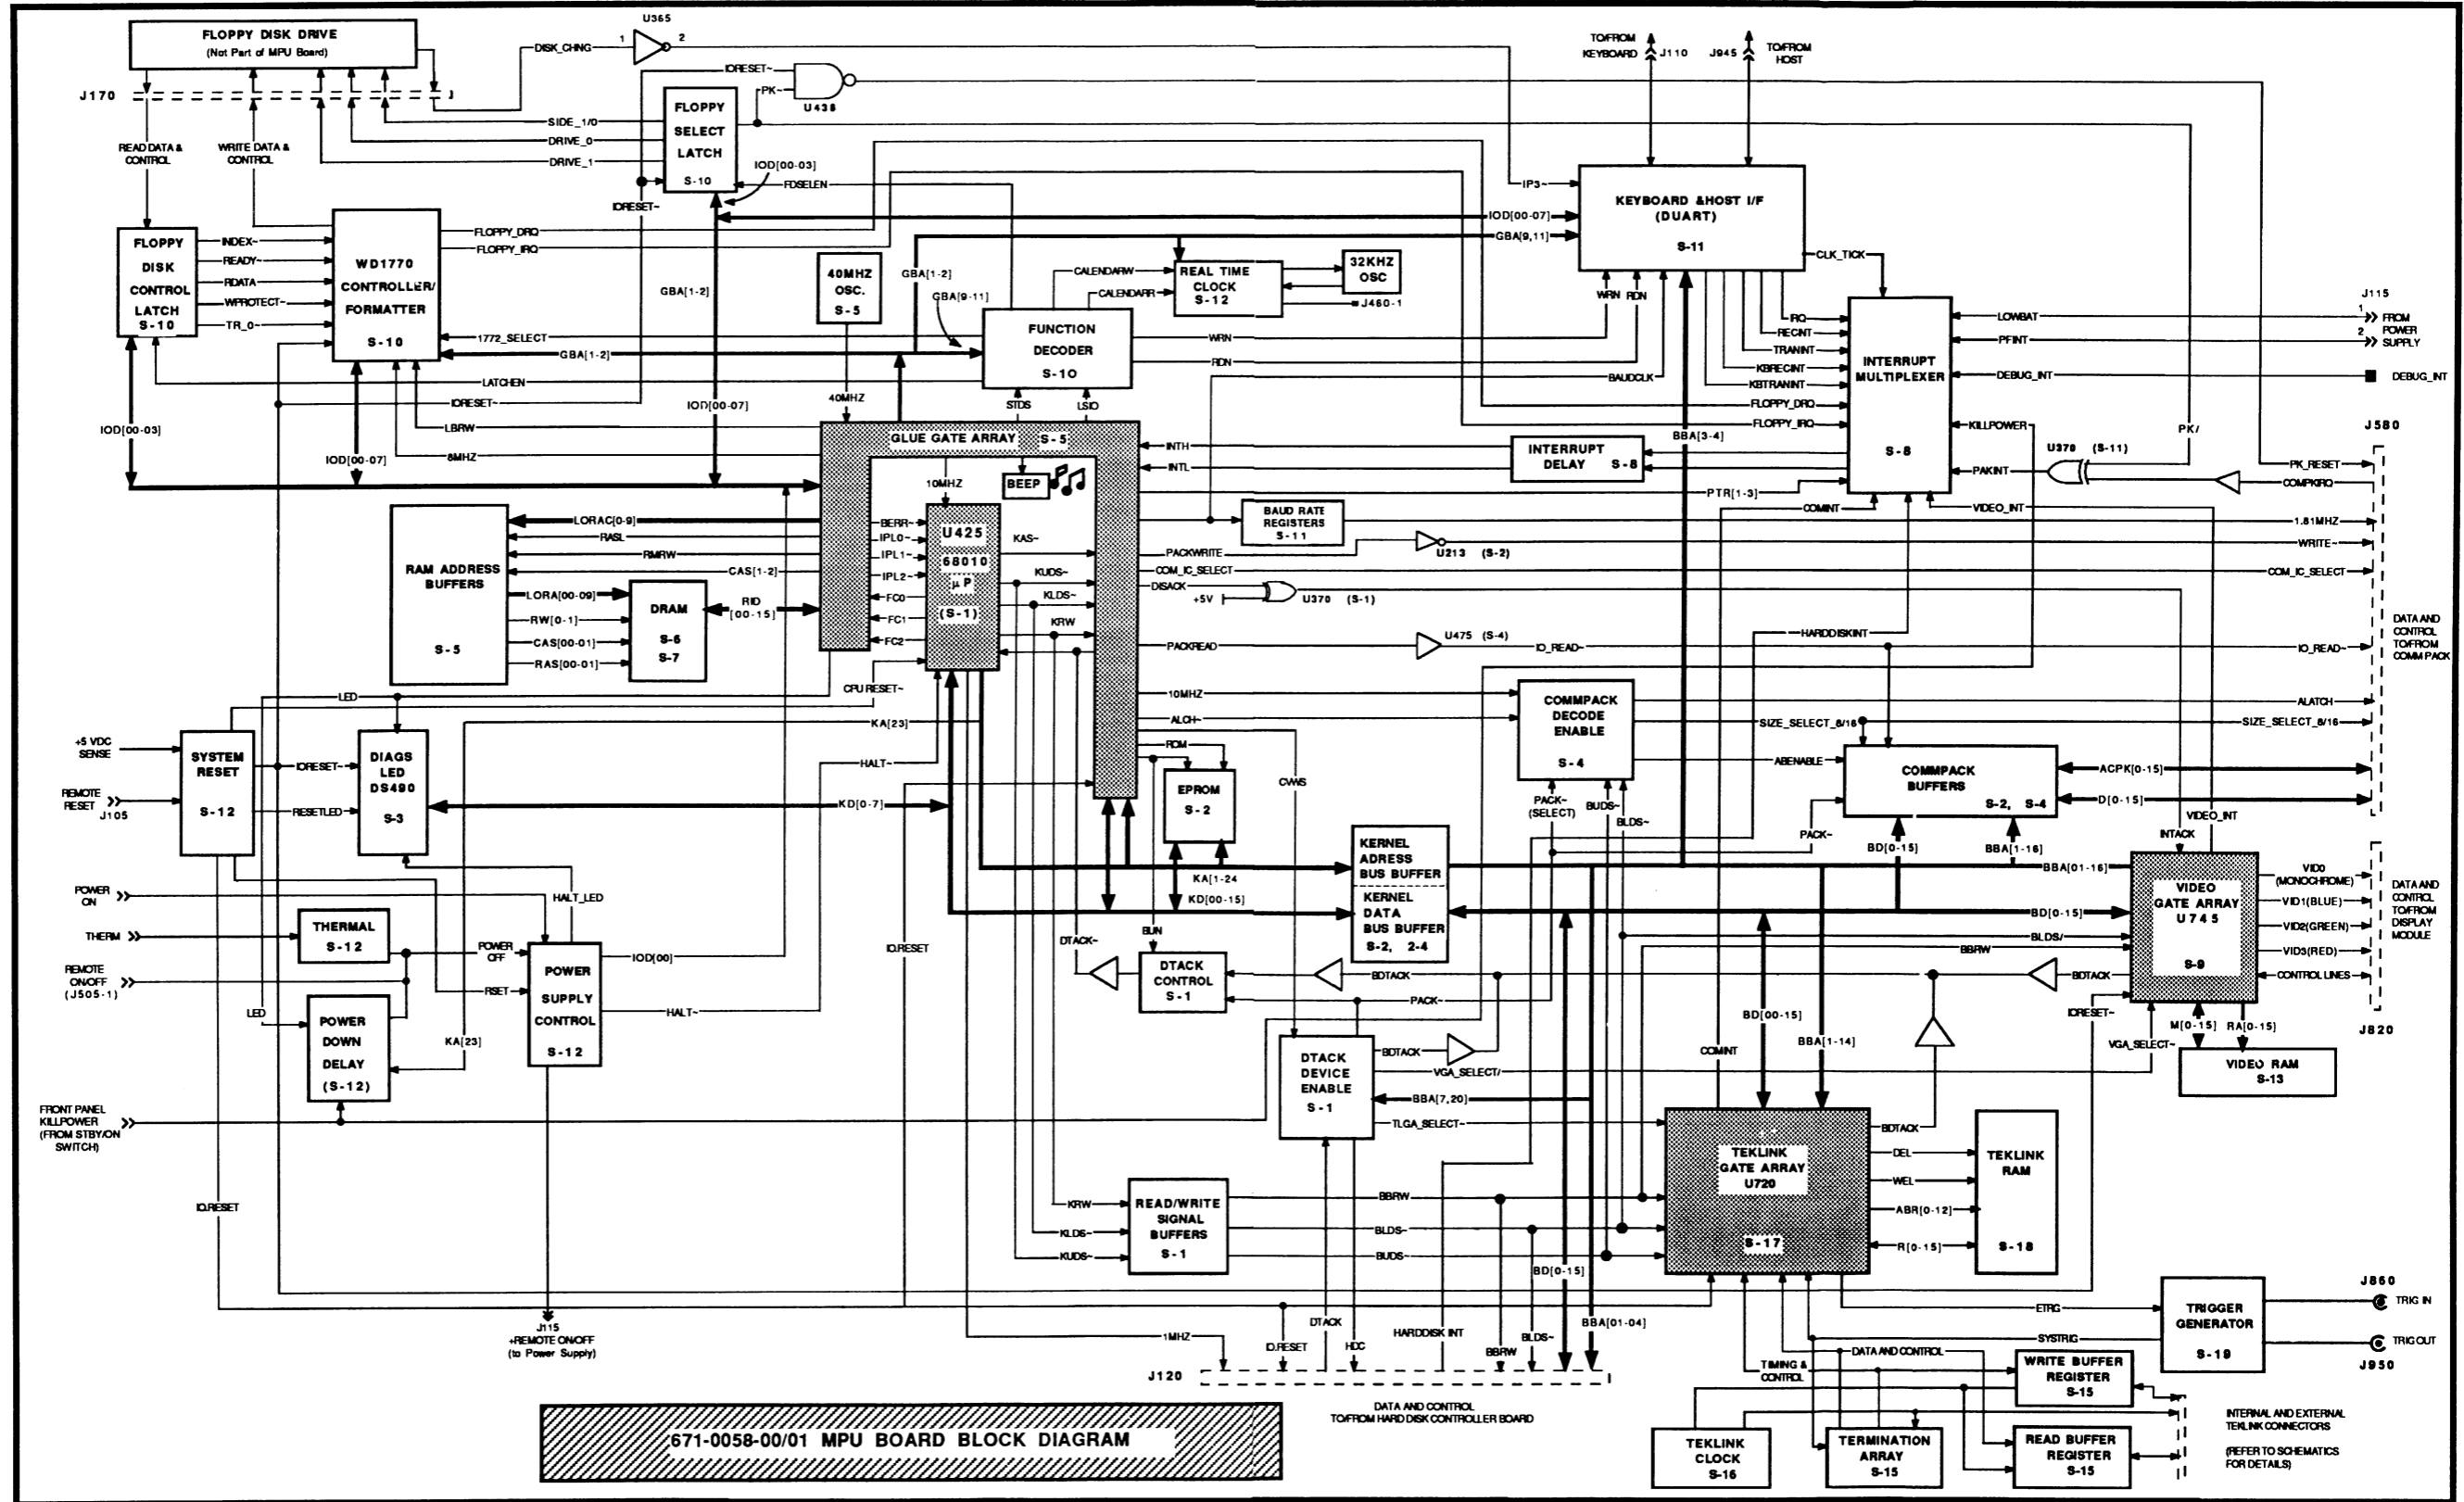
FLOPPY DISK DRIVE
(Not Part of MPU Board)

J170

U365
DISK_CHNG
1
2
IORESET~
PK
U438
SIDE_1/0
DRIVE_0
DRIVE_1

FLOPPY SELECT LATCH
S-10
IOD[00-03]
FDSELEN
IORESET~

TO/FROM KEYBOARD J110
J945 TO/FROM HOST

READ DATA & CONTROL
WRITE DATA & CONTROL

FLOPPY DISK CONTROL LATCH S-10
INDEX~
READY~
RDATA
WPROTECT~
TR_0~

WD1770 CONTROLLER/ FORMATTER
S-10
FLOPPY_DRQ
FLOPPY_IRQ
1772_SELECT
GBA[1-2]
LATCHEN
IORESET~
LBRW
8MHZ

GBA[1-2]
40MHZ OSC. S-5
GBA[1-2]
GBA[9-11]
40MHZ

IP3~
IOD[00-07]
GBA[9,11]
KEYBOARD &HOST I/F (DUART)
S-11
CLK_TICK
WRN
RDN

CALENDARW
CALENDARR
REAL TIME CLOCK S-12
32KHZ OSC
J460-1

FUNCTION DECODER
S-10
WRN
RDN
STDS
LSIO

IOD[00-07]
IOD[00-03]
IOD[00-07]

BAUDCLK
IRQ
RECINT
TRANINT
KBRECINT
KBTRANINT
FLOPPY_DRQ
FLOPPY_IRQ

INTERRUPT MULTIPLEXER
S-8
LOWBAT
PFINT
DEBUG_INT
KILLPOWER
PAKINT

J115
1 FROM
2 POWER SUPPLY
DEBUG_INT

U379 (S-11)
PK/
J580
PK_RESET
COMPKIRQ

GLUE GATE ARRAY S-5
INTH
INTL
INTERRUPT DELAY S-8
BBA[3-4]
PTR[1-3]
COMINT
VIDEO_INT

10MHZ
BEEP
BERR~
IPL0~
IPL1~
IPL2~
FC0
FC1
FC2
U425
68010
µP
(S-1)
KAS~
KUDS~
KLDS~
KRW

BAUD RATE REGISTERS S-11
1.81MHZ
PACKWRITE
U213 (S-2)
WRITE~
COM_IC_SELECT
COM_IC_SELECT
DISACK
+5V
U370 (S-1)
HARDDISKINT
PACKREAD
U475 (S-4)
IO_READ~
IO_READ~

DATA AND CONTROL TO/FROM COMM PACK

RAM ADDRESS BUFFERS
S-5
LORAC[0-9]
RASL
RMRW
CAS[1-2]
LORA[00-09]
RW[0-1]
CAS[00-01]
RAS[00-01]
DRAM
S-6
S-7
RD [00-15]

CPU RESET~
LED
KA[23]
HALT~

10MHZ
ALCH~
ROM
CWWS

COMMPACK DECODE ENABLE
S-4
ALATCH
SIZE_SELECT_8/16
SIZE_SELECT_8/16
ABENABLE
COMMPACK BUFFERS
S-2, S-4
ACPK[0-15]
D[0-15]
PACK~ (SELECT)
BUDS~
BLDS~
PACK~
BD[0-15]
BBA[1-16]
INTACK
VIDEO_INT

+5 VDC SENSE
REMOTE RESET J105
SYSTEM RESET
S-12
IORESET~
RESETLED
DIAGS LED DS490
S-3
KD[0-7]

EPROM S-2
KA[1-24]
KD[00-15]

KERNEL ADRESS BUS BUFFER
KERNEL DATA BUS BUFFER
S-2, 2-4
BBA[01-16]
BD[0-15]
BLDS/
BBRW

VIDEO GATE ARRAY U745
S-9
VID0 (MONOCHROME)
VID1(BLUE)
VID2(GREEN)
VID3(RED)
CONTROL LINES
DATA AND CONTROL TO/FROM DISPLAY MODULE
J820
BDTACK
IORESET~
VGA_SELECT~
M[0-15]
RA[0-15]
VIDEO RAM
S-13

POWER ON
THERM
REMOTE ON/OFF (J505-1)
THERMAL S-12
HALT_LED
POWER OFF
RSET
POWER SUPPLY CONTROL
S-12
IOD[00]
HALT~
IO.RESET
LED
POWER DOWN DELAY (S-12)
KA[23]

DTACK~
BUN
DTACK CONTROL S-1
BDTACK
PACK~

BD[00-15]
BBA[1-14]
COMINT

DTACK DEVICE ENABLE
S-1
BDTACK
VGA_SELECT/
BBA[7,20]
TLGA_SELECT~

FRONT PANEL KILLPOWER (FROM STBY/ON SWITCH)

TEKLINK GATE ARRAY U720
S-17
BDTACK
DEL
WEL
ABR[0-12]
R[0-15]
TEKLINK RAM
S-18

READ/WRITE SIGNAL BUFFERS
S-1
KRW
KLDS~
KUDS~
BBRW
BLDS~
BUDS~

IO.RESET
BD[0-15]

ETRG
SYSTRIG
TRIGGER GENERATOR
S-19
J860
TRIG IN
TRIG OUT
J950

J115
+REMOTE ON/OFF
(to Power Supply)

1MHZ
IO.RESET
DTACK
HDC
HARDDISK INT
BBRW
BLDS~
BBA[01-04]
J120

DATA AND CONTROL
TO/FROM HARD DISK CONTROLLER BOARD

TIMING & CONTROL
DATA AND CONTROL
WRITE BUFFER REGISTER
S-15
READ BUFFER REGISTER
S-15
TEKLINK CLOCK
S-16
TERMINATION ARRAY
S-15

INTERNAL AND EXTERNAL TEKLINK CONNECTORS
(REFER TO SCHEMATICS FOR DETAILS)

671-0058-00/01 MPU BOARD BLOCK DIAGRAM